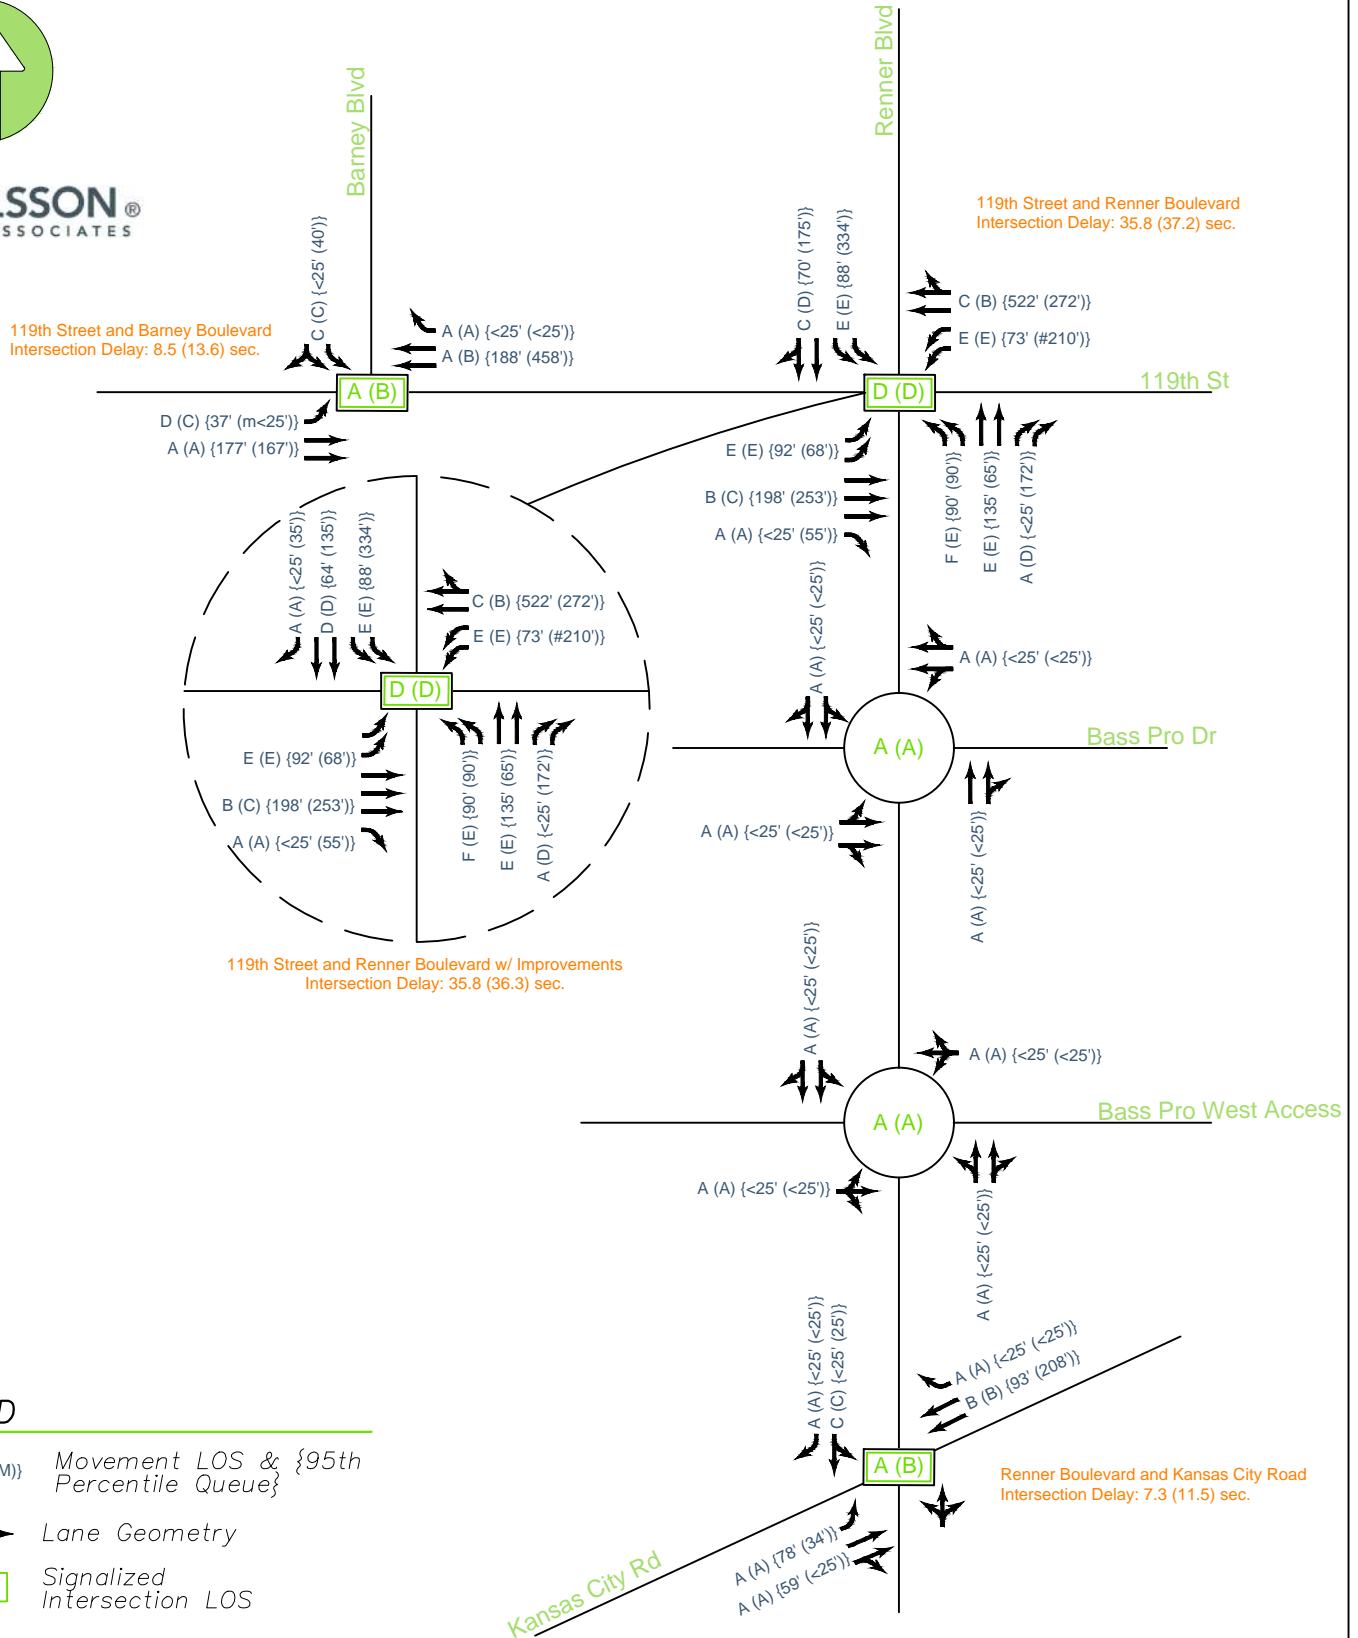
SSON®
SSOCIATES

Barney Blvd

Renner Blvd

119th Street and Renner Boulevard
Intersection Delay: 35.8 (37.2) sec.

C (C) {<25' (40')}

C (D) {70' (175')}

E (E) {88' (334')}

C (B) {522' (272')}

E (E) {73' (#210')}

119th Street and Barney Boulevard
Intersection Delay: 8.5 (13.6) sec.

A (A) {<25' (<25')}

A (B) {188' (458')}

A (B)

D (D)

119th St

D (C) {37' (m<25')}

A (A) {177' (167')}

E (E) {92' (68')}

B (C) {198' (253')}

A (A) {<25' (55')}

F (E) {90' (90')}

E (E) {135' (65')}

A (D) {<25' (172')}

A (A) {<25' (35')}

D (D) {64' (135')}

E (E) {88' (334')}

C (B) {522' (272')}

E (E) {73' (#210')}

D (D)

E (E) {92' (68')}

B (C) {198' (253')}

A (A) {<25' (55')}

F (E) {90' (90')}

E (E) {135' (65')}

A (D) {<25' (172')}

A (A) {<25' (<25')}

A (A) {<25' (<25')}

A (A)

Bass Pro Dr

A (A) {<25' (<25')}

A (A) {<25' (<25')}

119th Street and Renner Boulevard w/ Improvements
Intersection Delay: 35.8 (36.3) sec.

A (A) {<25' (<25')}

A (A) {<25' (<25')}

A (A)

Bass Pro West Access

A (A) {<25' (<25')}

A (A) {<25' (<25')}

A (A) {<25' (<25')}

C (C) {<25' (25')}

A (A) {<25' (<25')}

B (B) {93' (208')}

A (B)

Renner Boulevard and Kansas City Road
Intersection Delay: 7.3 (11.5) sec.

Kansas City Rd

A (A) {78' (34')}

A (A) {59' (<25')}

D

M)}

Movement LOS & {95th Percentile Queue}

Lane Geometry

Signalized Intersection LOS